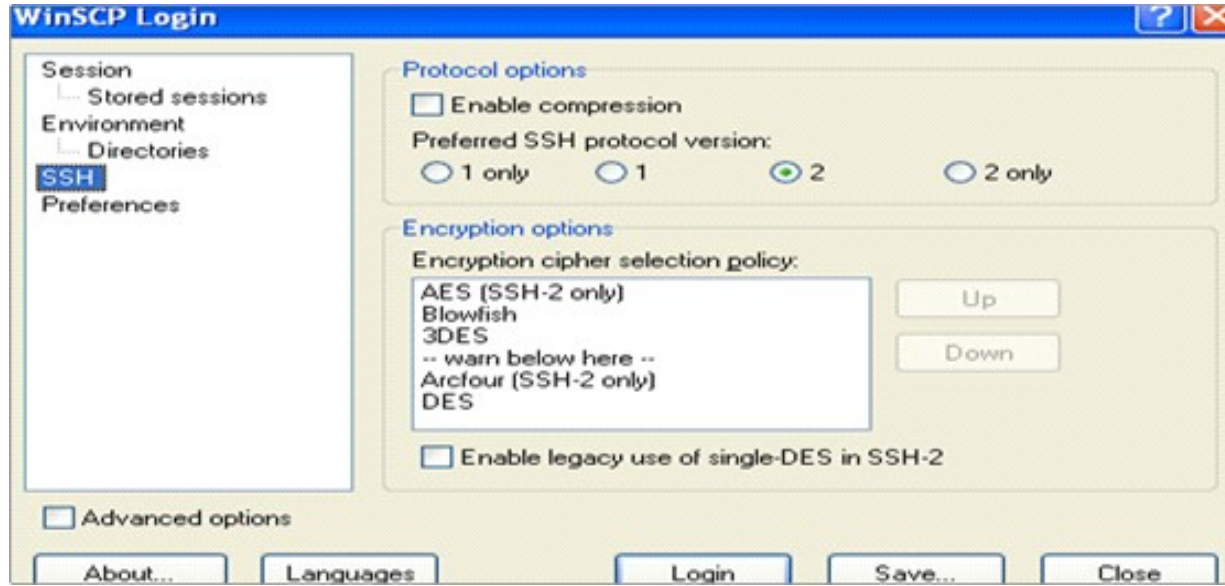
WinSCP Login

?

Session
Stored sessions
Environment
Directories
SSH
Preferences

Protocol options

Enable compression

Preferred SSH protocol version:

1 only
1
2
2 only

Encryption options

Encryption cipher selection policy:

AES (SSH-2 only)
Blowfish
3DES
-- warn below here --
Arcfour (SSH-2 only)
DES

Up

Down

Enable legacy use of single-DES in SSH-2

Advanced options

About...
Languages
Login
Save...
Close